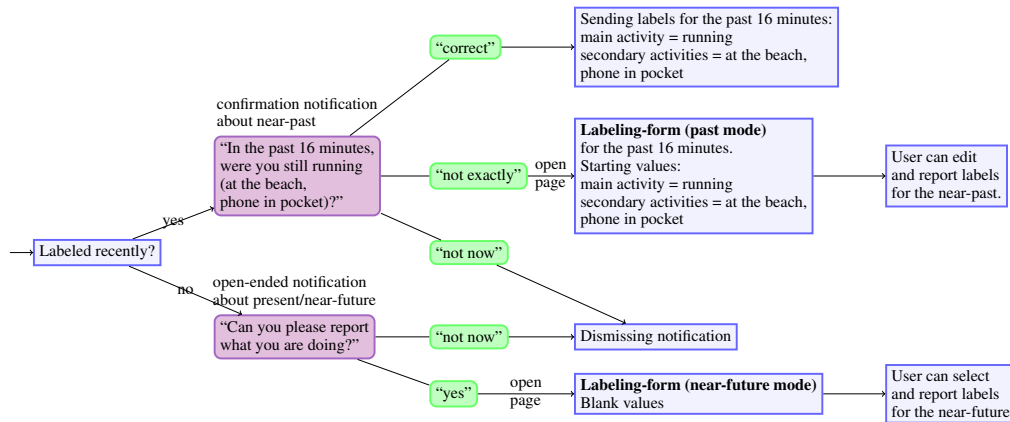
Labeled recently?

yes

confirmation notification about near-past

"In the past 16 minutes, were you still running (at the beach, phone in pocket)?"

"correct"

Sending labels for the past 16 minutes:
main activity = running
secondary activities = at the beach, phone in pocket

"not exactly"

open page

**Labeling-form (past mode)**
for the past 16 minutes.
Starting values:
main activity = running
secondary activities = at the beach, phone in pocket

User can edit and report labels for the near-past.

"not now"

no

open-ended notification about present/near-future

"Can you please report what you are doing?"

"not now"

Dismissing notification

"yes"

open page

**Labeling-form (near-future mode)**
Blank values

User can select and report labels for the near-future